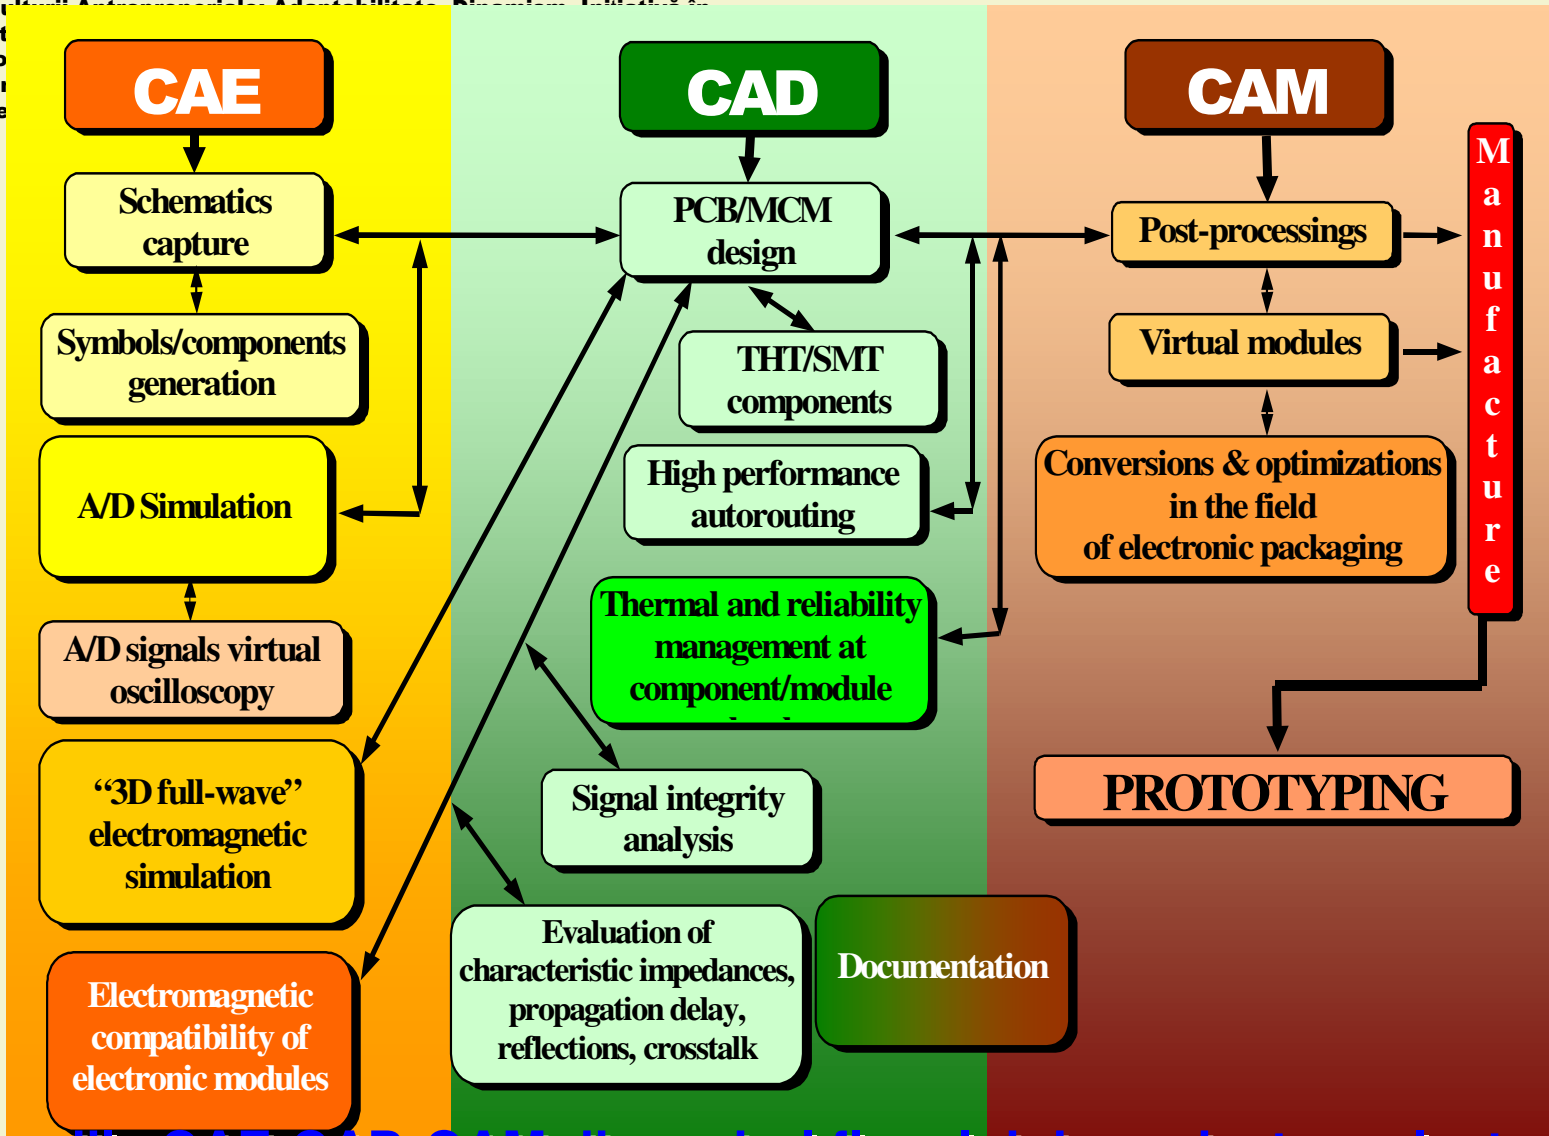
CAE

Schematics capture

Symbols/components generation

A/D Simulation

A/D signals virtual oscilloscopy

"3D full-wave" electromagnetic simulation

Electromagnetic compatibility of electronic modules

CAD

PCB/MCM design

THT/SMT components

High performance autorouting

Thermal and reliability management at component/module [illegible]

Signal integrity analysis

Evaluation of characteristic impedances, propagation delay, reflections, crosstalk

Documentation

CAM

Post-processings

Virtual modules

Conversions & optimizations in the field of electronic packaging

M a n u f a c t u r e

PROTOTYPING

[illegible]